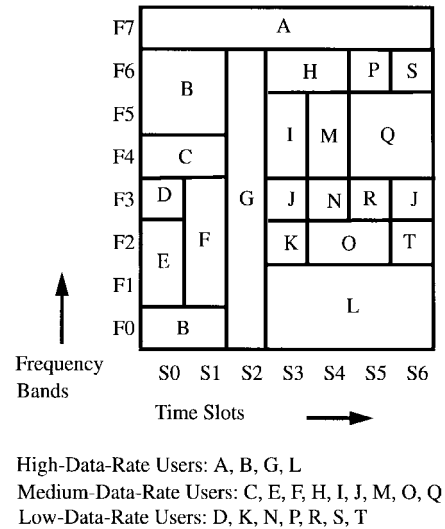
F7
F6
F5
F4
F3
F2
F1
F0

A
B
H
P
S
I
M
Q
C
G
D
J
N
R
J
F
E
K
O
T
L
B

Frequency Bands

S0 S1 S2 S3 S4 S5 S6

Time Slots

High-Data-Rate Users: A, B, G, L
Medium-Data-Rate Users: C, E, F, H, I, J, M, O, Q
Low-Data-Rate Users: D, K, N, P, R, S, T